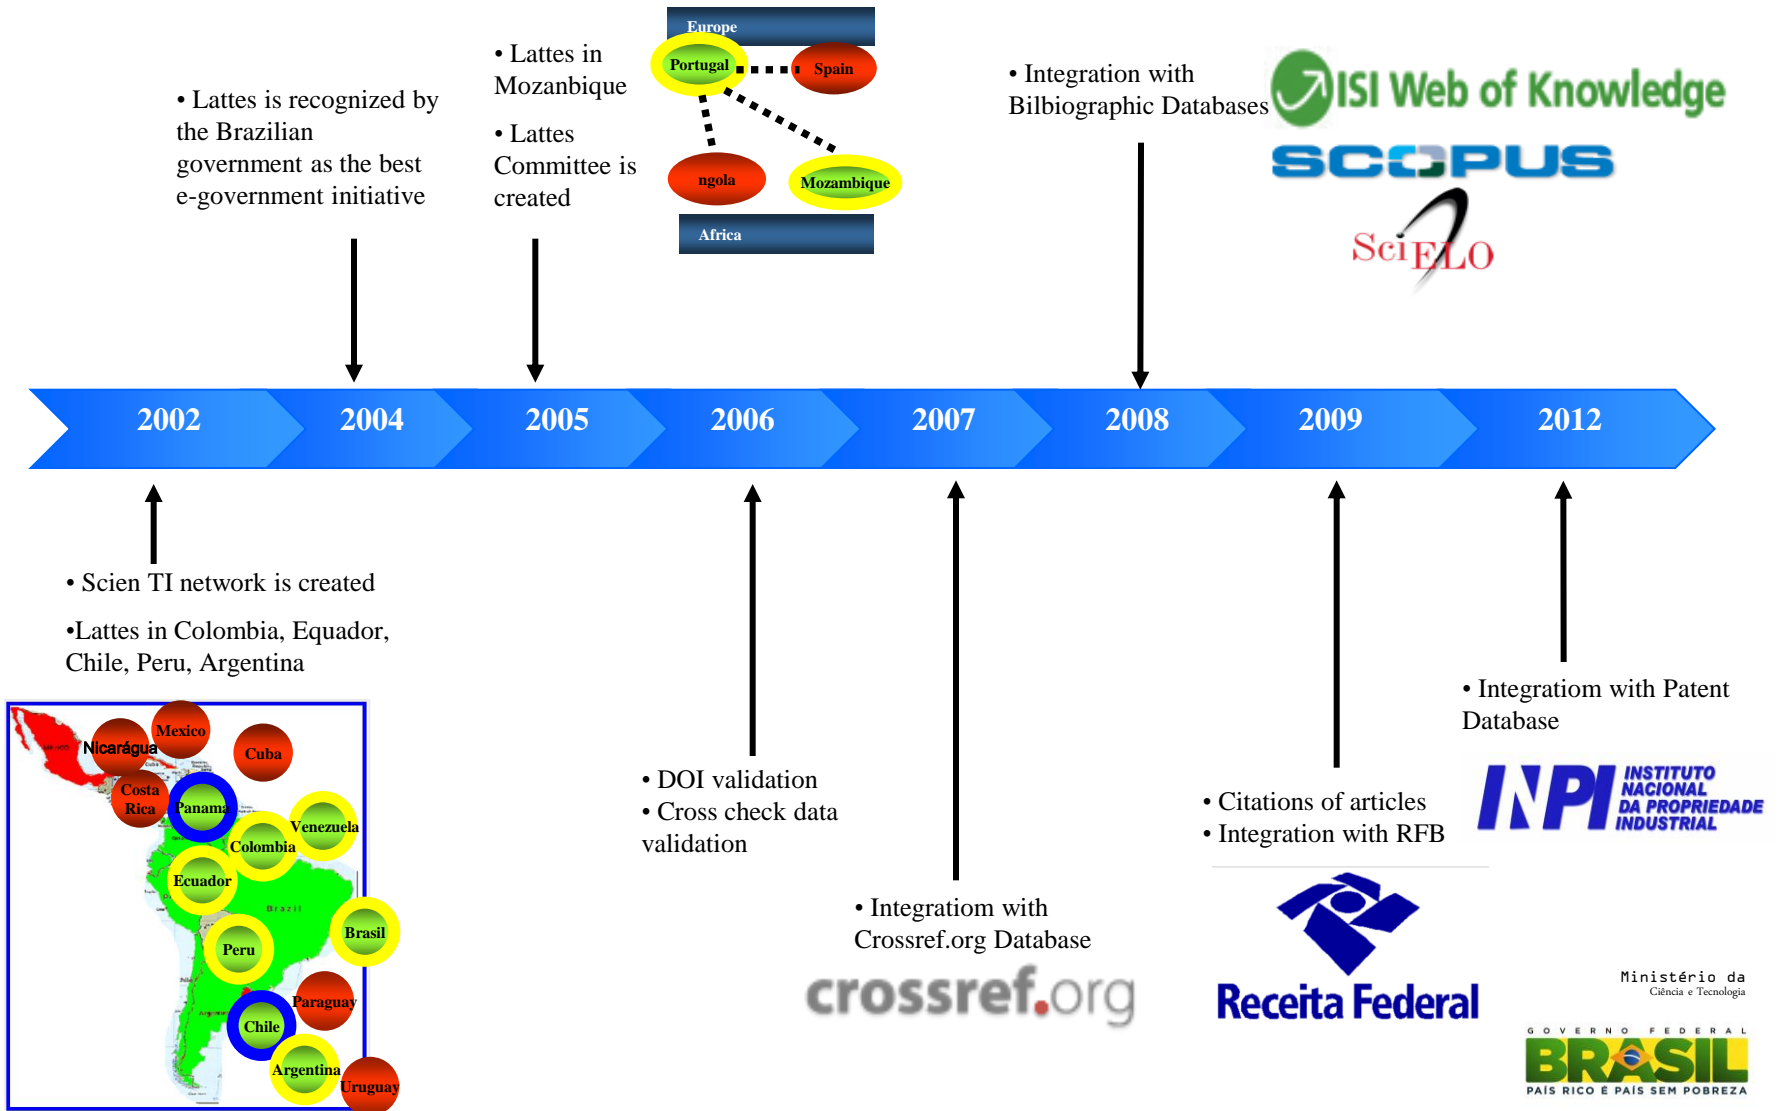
• Lattes is recognized by the Brazilian government as the best e-government initiative

• Lattes in Mozanbique

• Lattes Committee is created

Europe

Portugal

Spain

ngola

Mozambique

Africa

• Integration with Bilbiographic Databases

ISI Web of Knowledge

SCOPUS

SciELO

2002

2004

2005

2006

2007

2008

2009

2012

• Scien TI network is created

•Lattes in Colombia, Equador, Chile, Peru, Argentina

Mexico

Nicarágua

Cuba

Costa Rica

Panama

Venezuela

Colombia

Ecuador

Brazil

Brasil

Peru

Paraguay

Chile

Argentina

Uruguay

• DOI validation
• Cross check data validation

• Integratiom with Crossref.org Database

crossref.org

• Citations of articles
• Integration with RFB

Receita Federal

• Integration with Patent Database

INPI INSTITUTO NACIONAL DA PROPRIEDADE INDUSTRIAL

Ministério da Ciência e Tecnologia

GOVERNO FEDERAL

BRASIL

PAÍS RICO É PAÍS SEM POBREZA